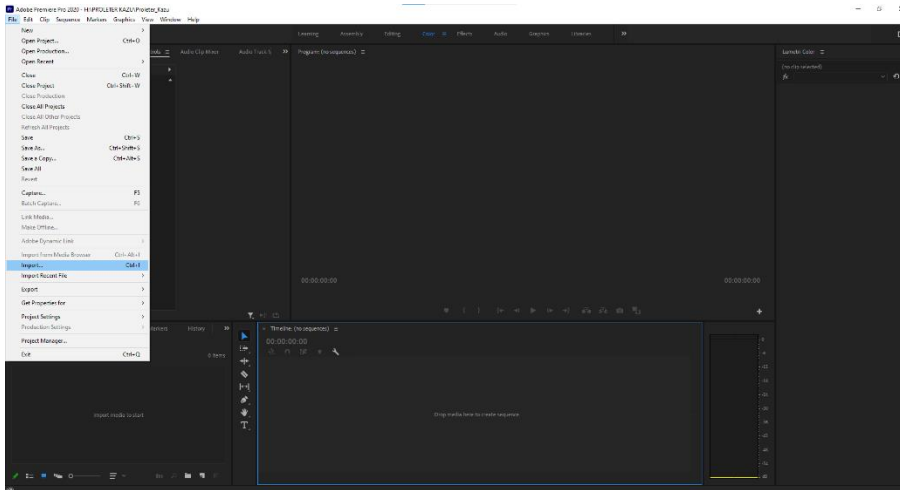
Adobe Premiere Pro 2020 - H:\PROLEMER KAZU\Proleter_Kazu
File Edit Clip Sequence Markers Graphics View Window Help

New
Open Project... Ctrl+O
Open Production...
Open Recent
Close Ctrl+W
Close Project Ctrl+Shift+W
Close Production
Close All Projects
Close All Other Projects
Refresh All Projects
Save Ctrl+S
Save As... Ctrl+Shift+S
Save a Copy... Ctrl+Alt+S
Save All
Revert
Capture... F5
Batch Capture... F6
Link Media...
Make Offline...
Adobe Dynamic Link
Import from Media Browser Ctrl+Alt+I
Import... Ctrl+I
Import Recent File
Export
Get Properties for
Project Settings
Production Settings
Project Manager...
Exit Ctrl+Q

Learning Assembly Editing Color Effects Audio Graphics Libraries »

Info Audio Clip Mixer Audio Track S » Program: (no sequences)

Lumetri Color
(no clip selected)
fx

00:00:00:00
00:00:00:00

Markers History »
0 Items
Import media to start

Timeline: (no sequences)
00:00:00:00
Drop media here to create sequence